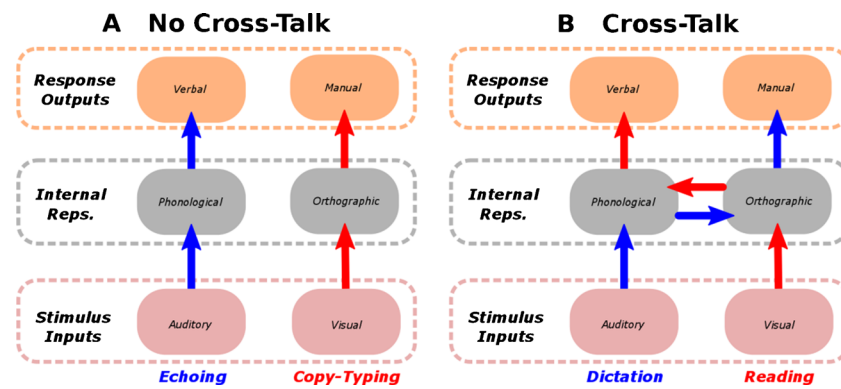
A No Cross-Talk

Response Outputs

Verbal

Manual

Internal Reps.

Phonological

Orthographic

Stimulus Inputs

Auditory

Visual

Echoing

Copy-Typing

B Cross-Talk

Response Outputs

Verbal

Manual

Internal Reps.

Phonological

Orthographic

Stimulus Inputs

Auditory

Visual

Dictation

Reading